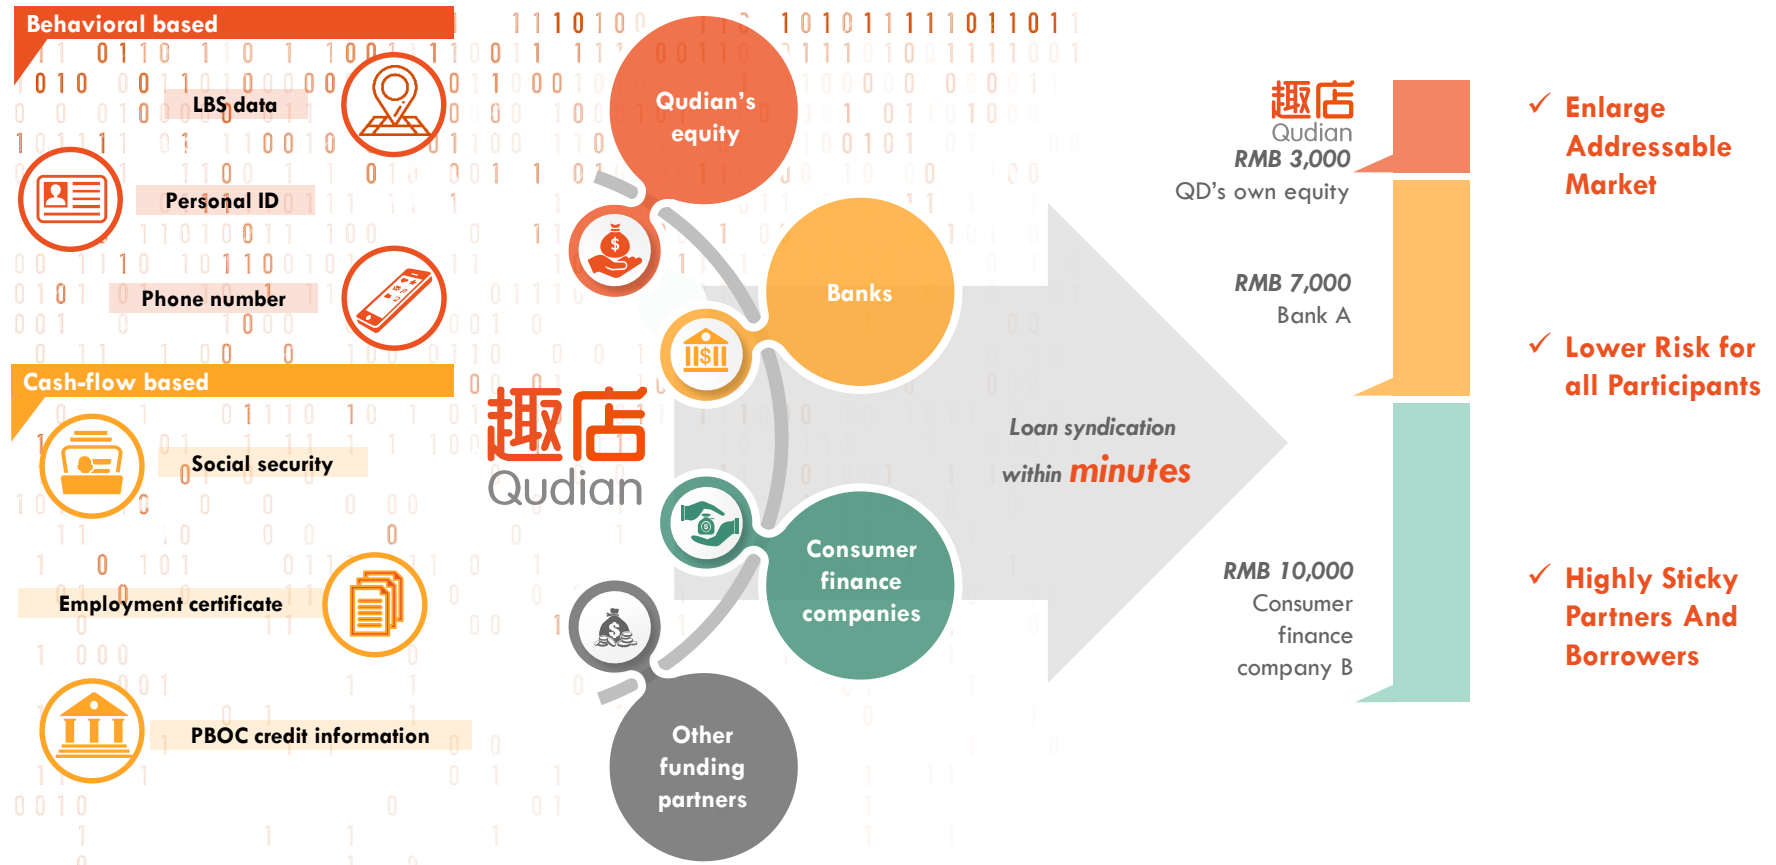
Behavioral based

LBS data

Personal ID

Phone number

Cash-flow based

Social security

Employment certificate

PBOC credit information

趣店
Qudian

Qudian's equity

Banks

Consumer finance companies

Other funding partners

Loan syndication within minutes

趣店
Qudian
RMB 3,000
QD's own equity

RMB 7,000
Bank A

RMB 10,000
Consumer finance company B

✓ Enlarge Addressable Market

✓ Lower Risk for all Participants

✓ Highly Sticky Partners And Borrowers